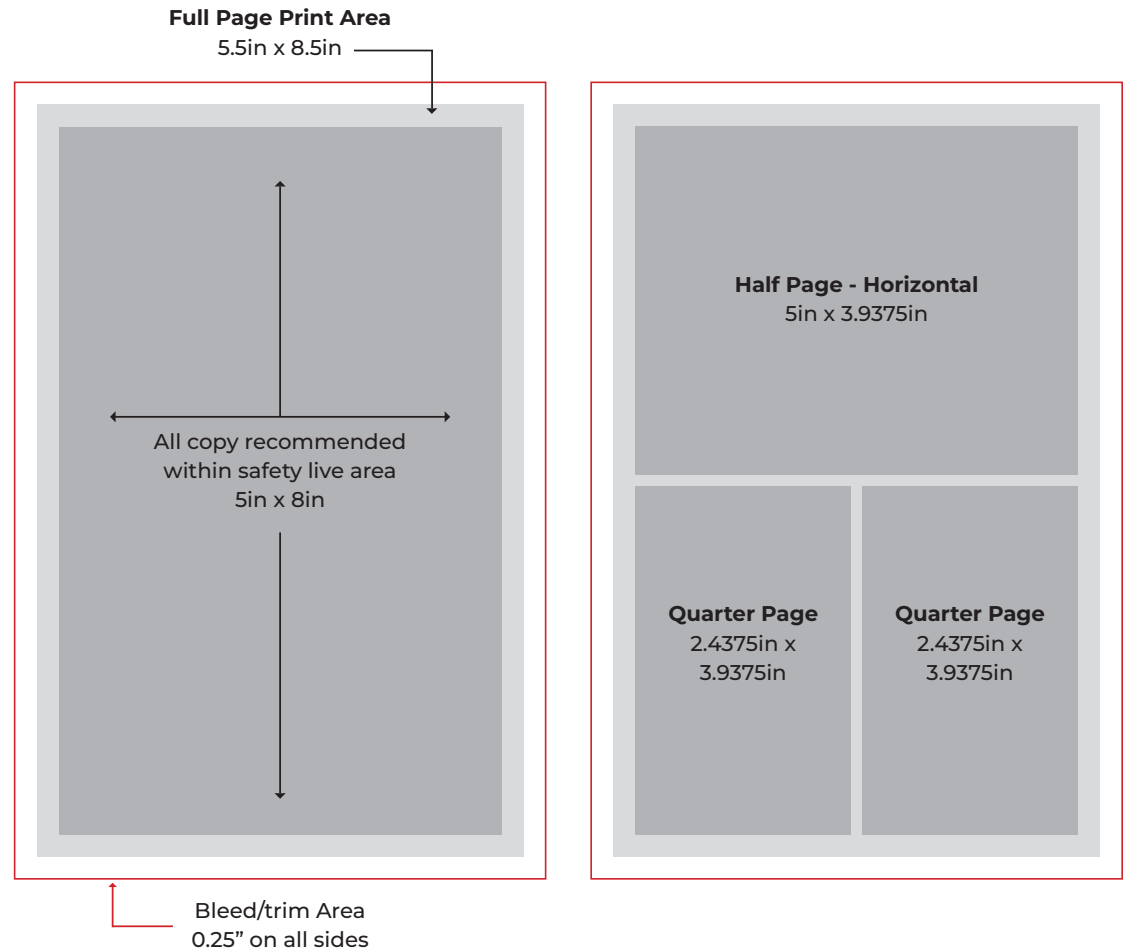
**Full Page Print Area**
5.5in x 8.5in

All copy recommended within safety live area
5in x 8in

**Half Page - Horizontal**
5in x 3.9375in

**Quarter Page**
2.4375in x 3.9375in

**Quarter Page**
2.4375in x 3.9375in

Bleed/trim Area
0.25" on all sides